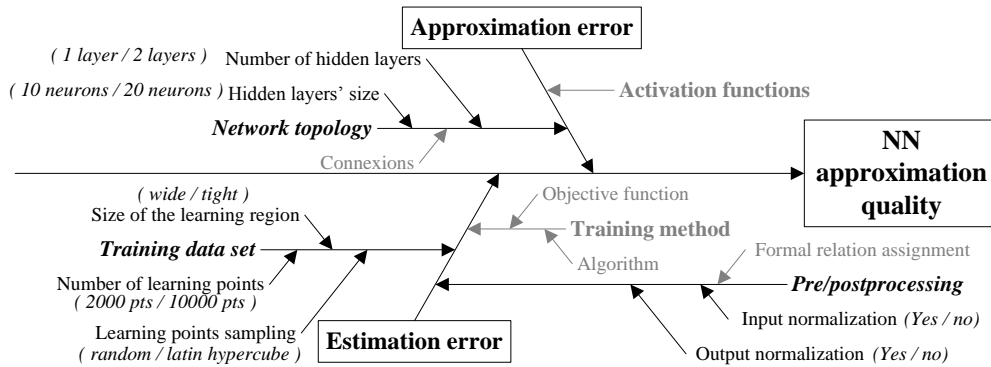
Approximation error

( 1 layer / 2 layers )

Number of hidden layers

( 10 neurons / 20 neurons )

Hidden layers' size

Activation functions

Network topology

Connexions

NN approximation quality

( wide / tight )

Size of the learning region

Objective function

Training method

Training data set

Formal relation assignment

Algorithm

Number of learning points

( 2000 pts / 10000 pts )

Pre/postprocessing

Input normalization (Yes / no)

Learning points sampling

( random / latin hypercube )

Estimation error

Output normalization (Yes / no)